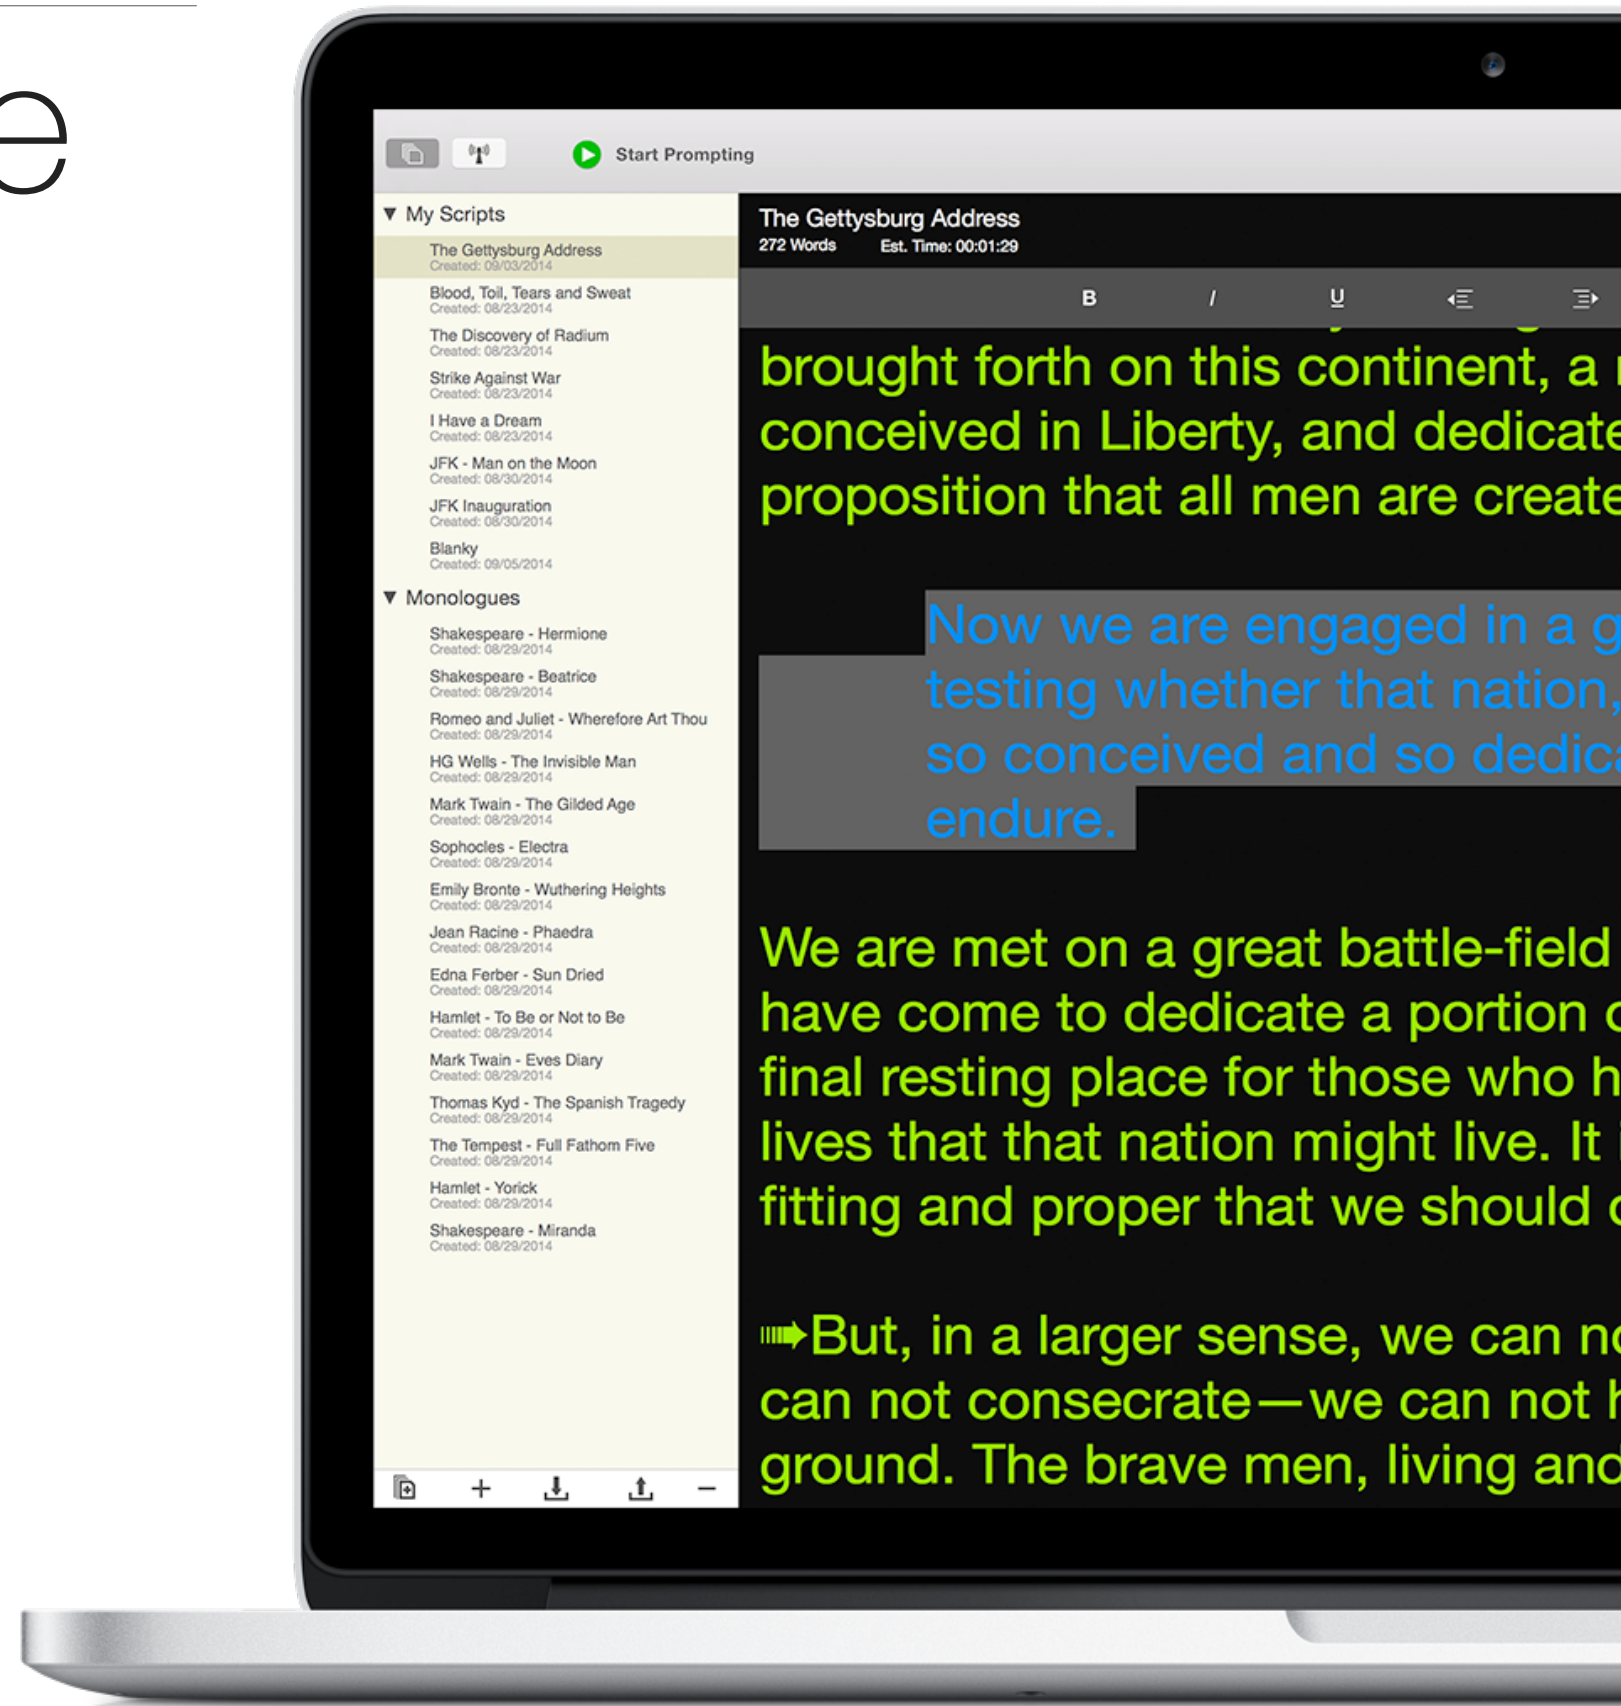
e

Start Prompting

My Scripts

The Gettysburg Address
Created: 09/03/2014

Blood, Toil, Tears and Sweat
Created: 08/23/2014

The Discovery of Radium
Created: 08/23/2014

Strike Against War
Created: 08/23/2014

I Have a Dream
Created: 08/23/2014

JFK - Man on the Moon
Created: 08/30/2014

JFK Inauguration
Created: 08/30/2014

Blanky
Created: 09/05/2014

Monologues

Shakespeare - Hermione
Created: 08/29/2014

Shakespeare - Beatrice
Created: 08/29/2014

Romeo and Juliet - Wherefore Art Thou
Created: 08/29/2014

HG Wells - The Invisible Man
Created: 08/29/2014

Mark Twain - The Gilded Age
Created: 08/29/2014

Sophocles - Electra
Created: 08/29/2014

Emily Bronte - Wuthering Heights
Created: 08/29/2014

Jean Racine - Phaedra
Created: 08/29/2014

Edna Ferber - Sun Dried
Created: 08/29/2014

Hamlet - To Be or Not to Be
Created: 08/29/2014

Mark Twain - Eves Diary
Created: 08/29/2014

Thomas Kyd - The Spanish Tragedy
Created: 08/29/2014

The Tempest - Full Fathom Five
Created: 08/29/2014

Hamlet - Yorick
Created: 08/29/2014

Shakespeare - Miranda
Created: 08/29/2014

+ −

The Gettysburg Address
272 Words Est. Time: 00:01:29

B I U

brought forth on this continent, a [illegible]
conceived in Liberty, and dedicate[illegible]
proposition that all men are create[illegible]

Now we are engaged in a g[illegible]
testing whether that nation,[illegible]
so conceived and so dedica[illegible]
endure.

We are met on a great battle-field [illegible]
have come to dedicate a portion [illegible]
final resting place for those who h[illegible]
lives that that nation might live. It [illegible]
fitting and proper that we should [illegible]

But, in a larger sense, we can n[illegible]
can not consecrate—we can not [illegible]
ground. The brave men, living an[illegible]